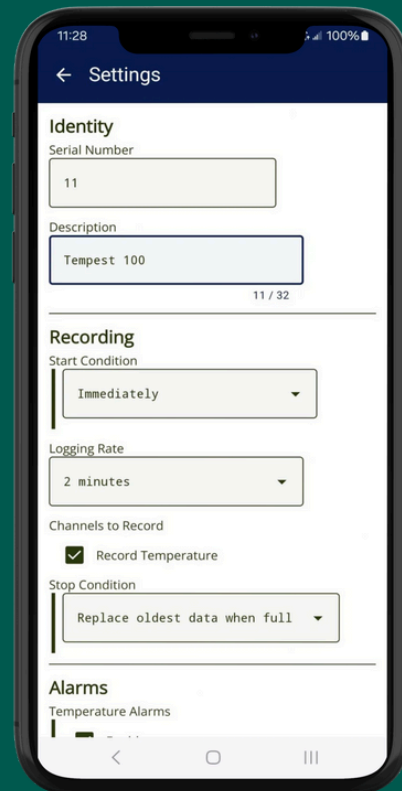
11:28
100%

← Settings

Identity
Serial Number
11

Description
Tempest 100
11 / 32

Recording
Start Condition
Immediately

Logging Rate
2 minutes

Channels to Record
Record Temperature

Stop Condition
Replace oldest data when full

Alarms
Temperature Alarms
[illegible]